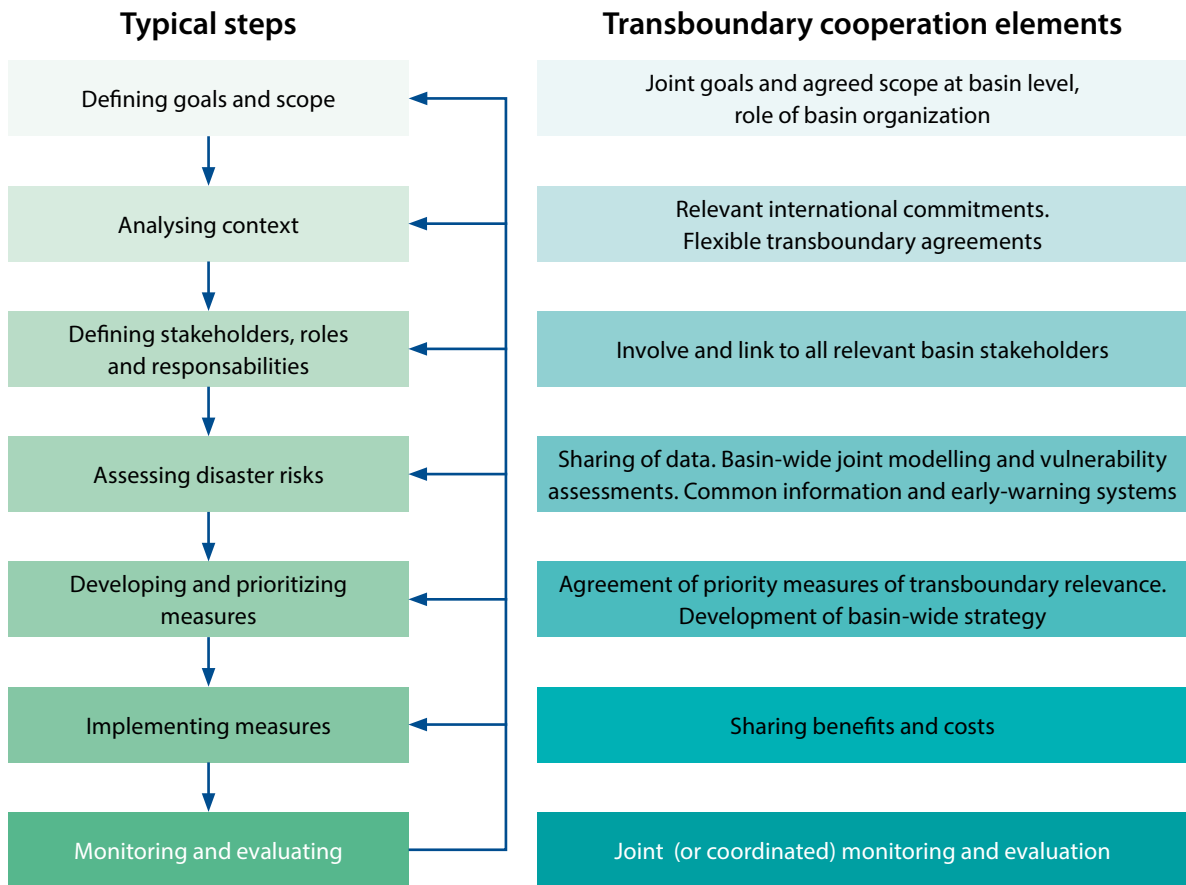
Typical steps

Defining goals and scope

Analysing context

Defining stakeholders, roles and responsabilities

Assessing disaster risks

Developing and prioritizing measures

Implementing measures

Monitoring and evaluating

Transboundary cooperation elements

Joint goals and agreed scope at basin level, role of basin organization

Relevant international commitments. Flexible transboundary agreements

Involve and link to all relevant basin stakeholders

Sharing of data. Basin-wide joint modelling and vulnerability assessments. Common information and early-warning systems

Agreement of priority measures of transboundary relevance. Development of basin-wide strategy

Sharing benefits and costs

Joint (or coordinated) monitoring and evaluation